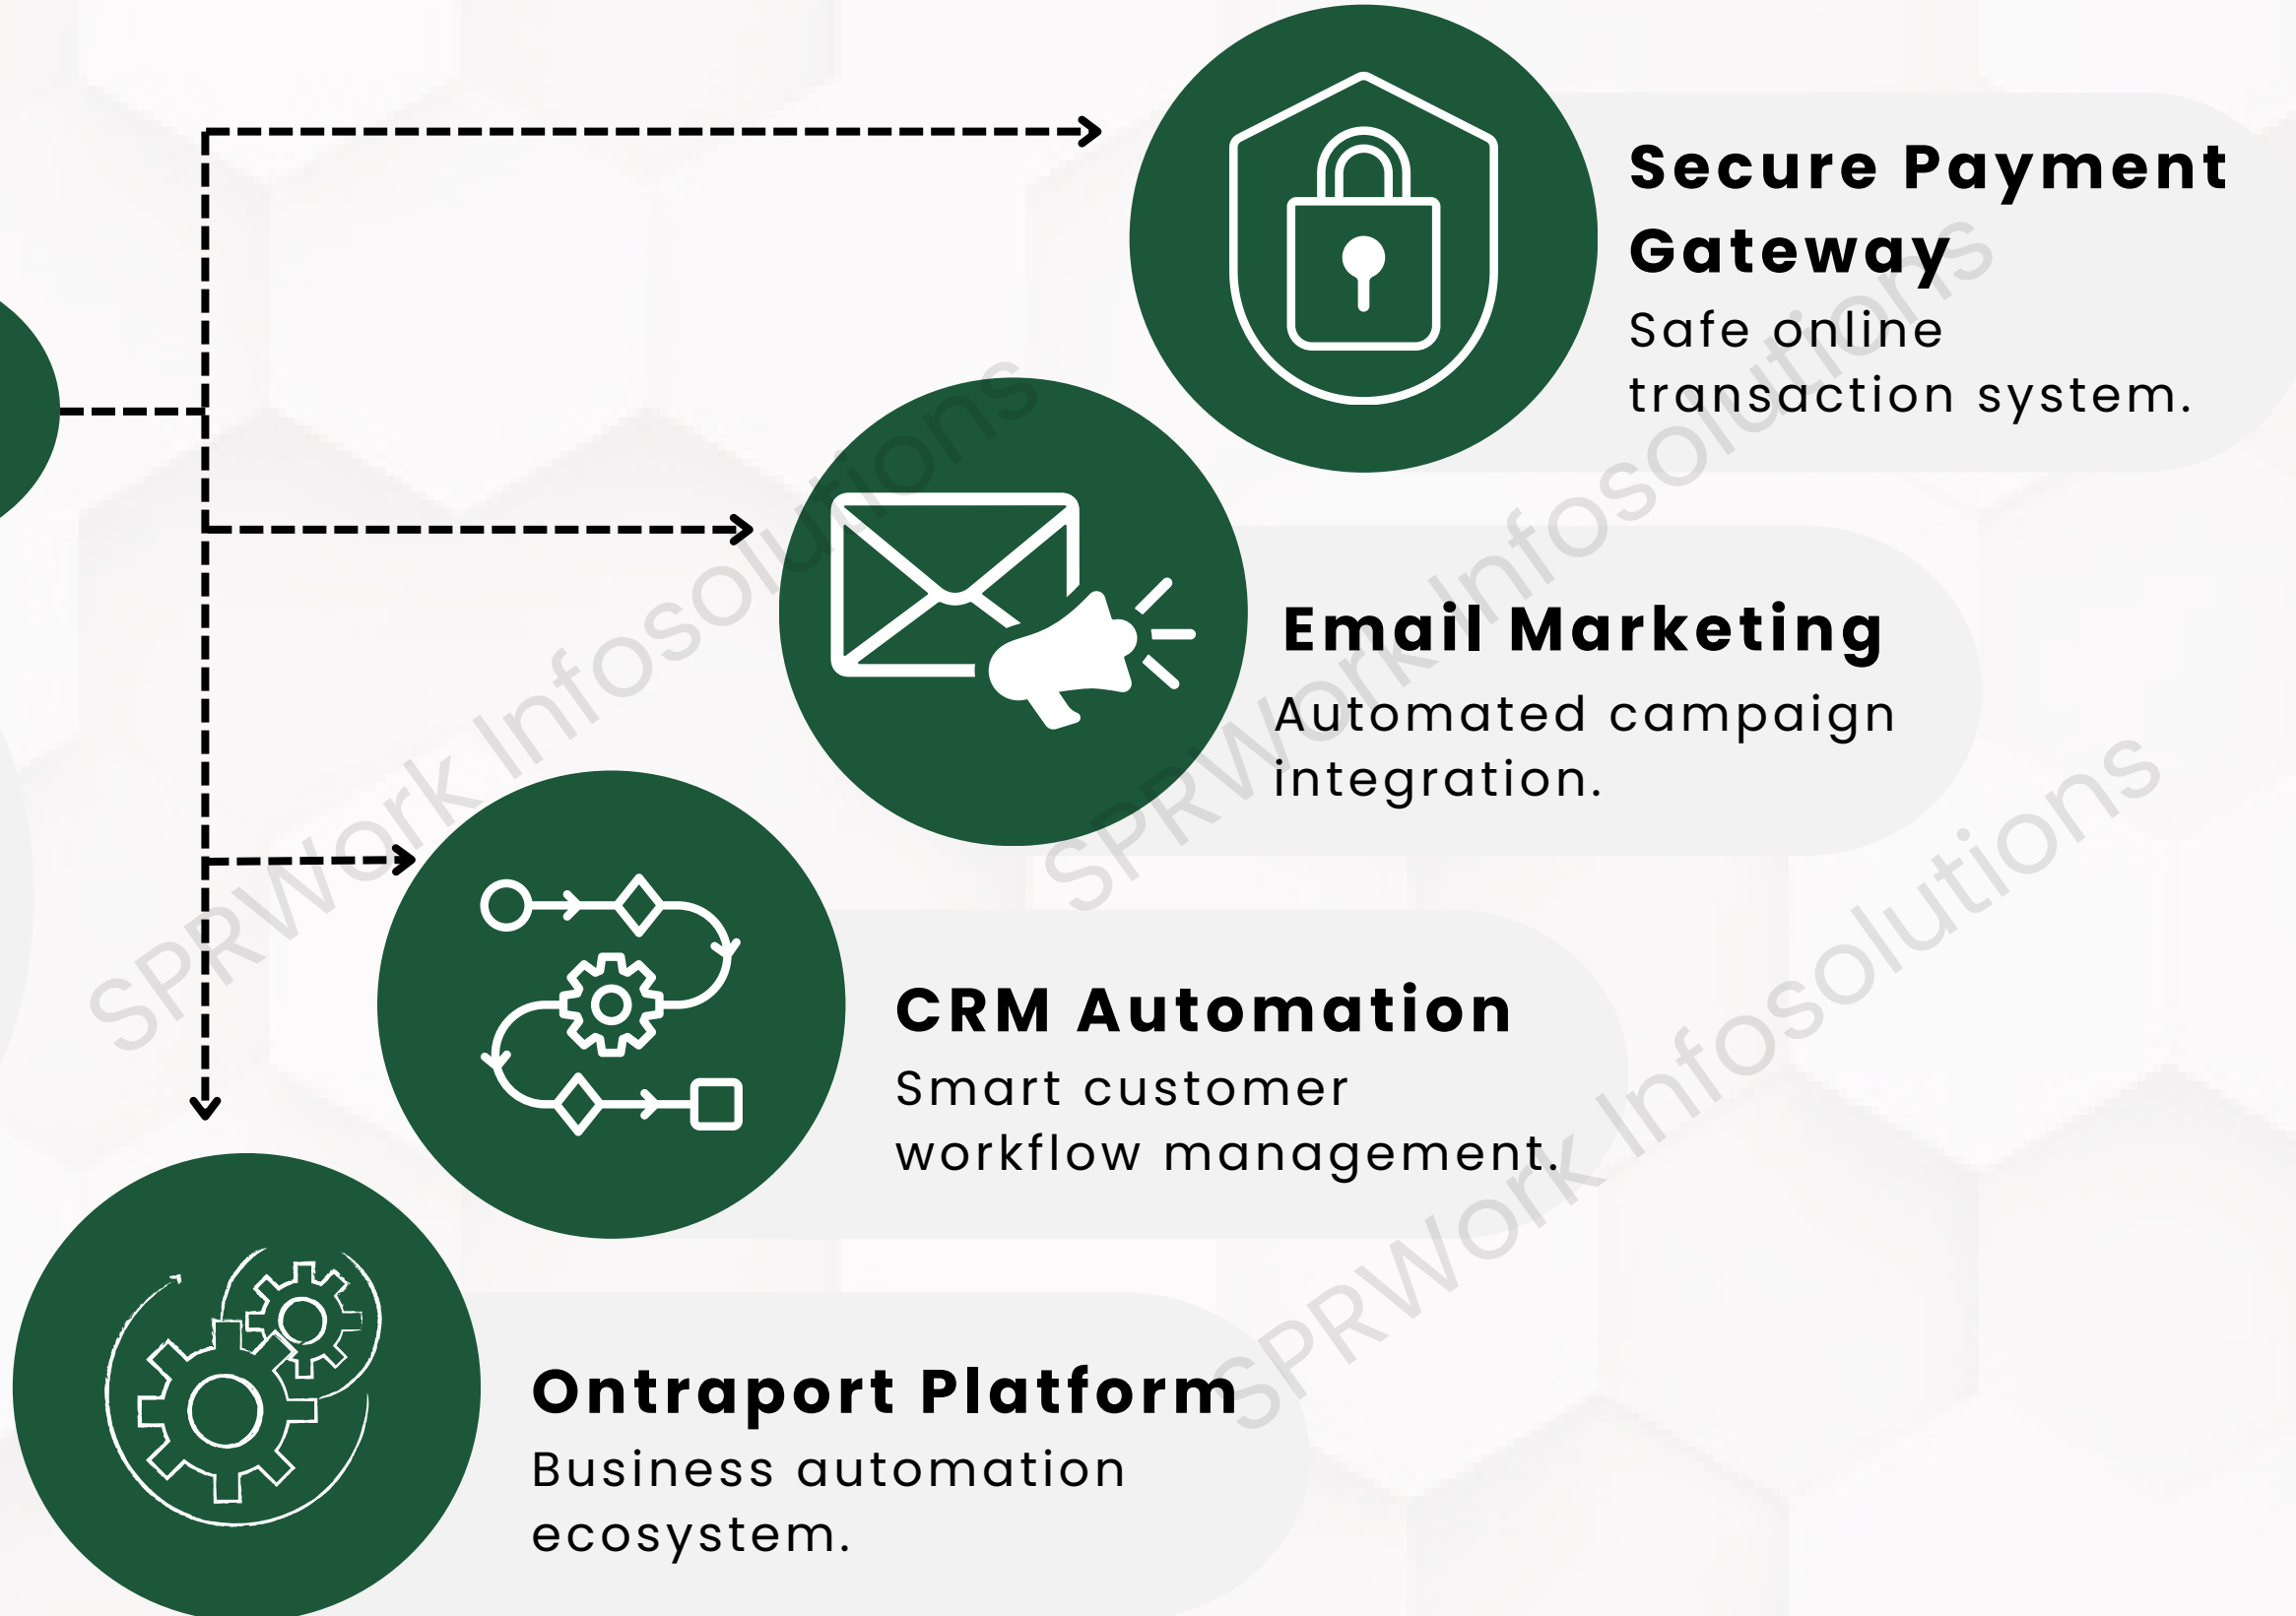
Secure Payment Gateway
Safe online transaction system.

Email Marketing
Automated campaign integration.

CRM Automation
Smart customer workflow management.

Ontraport Platform
Business automation ecosystem.

SPRWork Infosolutions
SPRWork Infosolutions
SPRWork Infosolutions